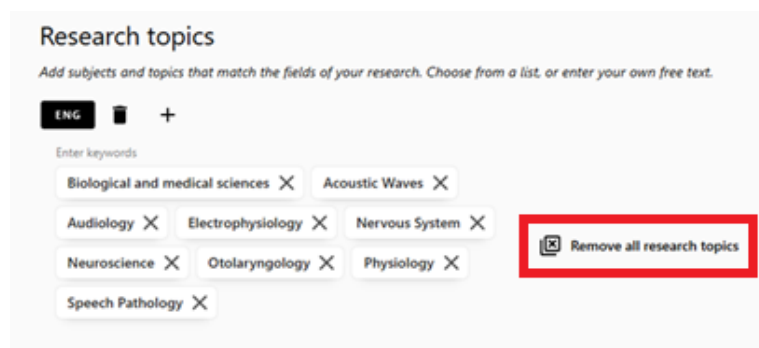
Research topics

Add subjects and topics that match the fields of your research. Choose from a list, or enter your own free text.

ENG

+

Enter keywords

Biological and medical sciences ✕

Acoustic Waves ✕

Audiology ✕

Electrophysiology ✕

Nervous System ✕

Neuroscience ✕

Otolaryngology ✕

Physiology ✕

Speech Pathology ✕

Remove all research topics